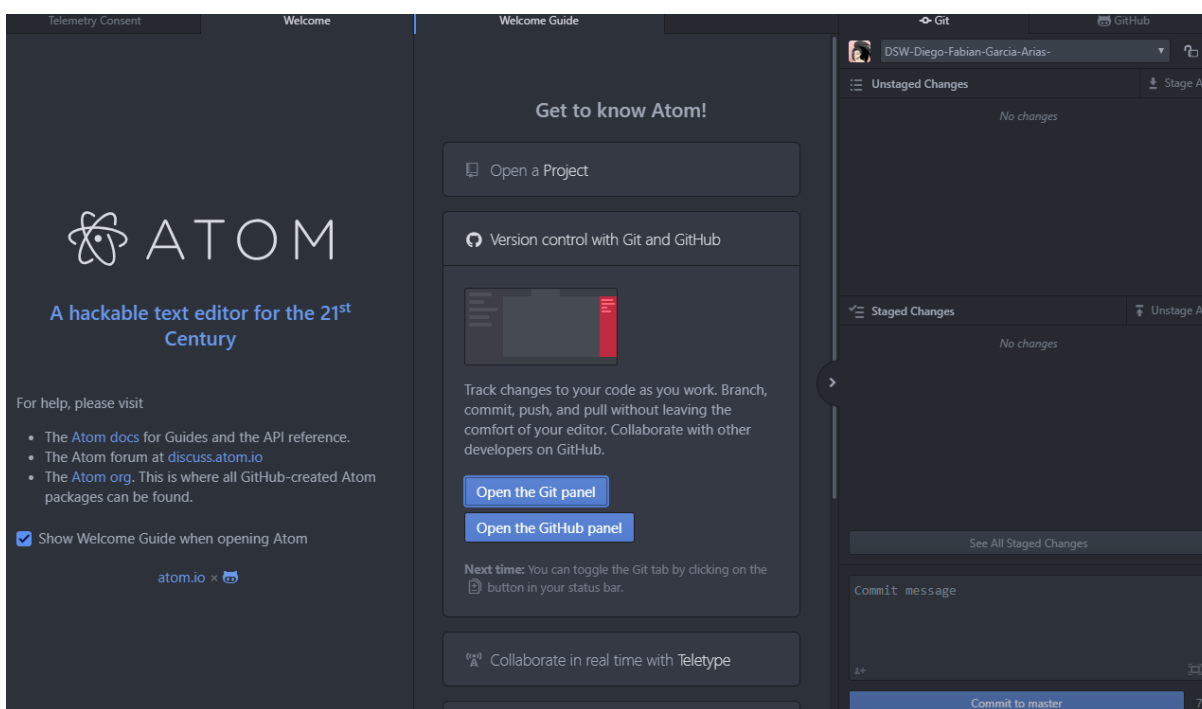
Telemetry Consent
Welcome
Welcome Guide
Git
GitHub

ATOM

A hackable text editor for the 21$^{st}$ Century

For help, please visit

- The Atom docs for Guides and the API reference.
- The Atom forum at discuss.atom.io
- The Atom org. This is where all GitHub-created Atom packages can be found.

Show Welcome Guide when opening Atom

atom.io ×

Get to know Atom!

Open a Project

Version control with Git and GitHub

Track changes to your code as you work. Branch, commit, push, and pull without leaving the comfort of your editor. Collaborate with other developers on GitHub.

Open the Git panel

Open the GitHub panel

Next time: You can toggle the Git tab by clicking on the button in your status bar.

Collaborate in real time with Teletype

DSW-Diego-Fabian-Garcia-Arias-

Unstaged Changes
Stage A
No changes

Staged Changes
Unstage A
No changes

See All Staged Changes

Commit message

Commit to master